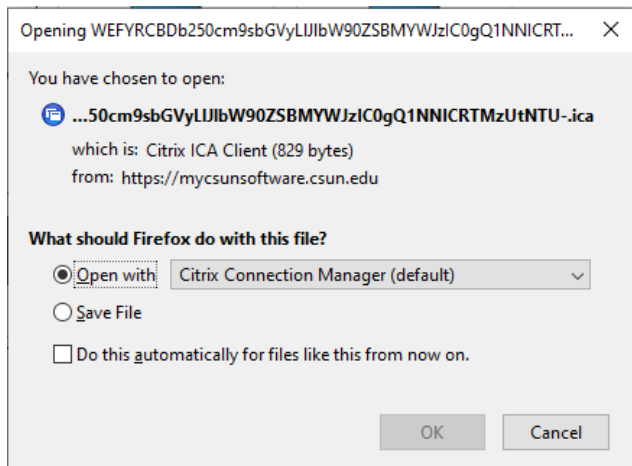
Opening WEFYRCBDb250cm9sbGVyLlJlbW90ZSBMYWJzIC0gQ1NNICRT...

×

You have chosen to open:

...50cm9sbGVyLlJlbW90ZSBMYWJzIC0gQ1NNICRTMzUtNTU-.ica

which is: Citrix ICA Client (829 bytes)

from: https://mycsunsoftware.csun.edu

What should Firefox do with this file?

Open with Citrix Connection Manager (default)

Save File

Do this automatically for files like this from now on.

OK

Cancel